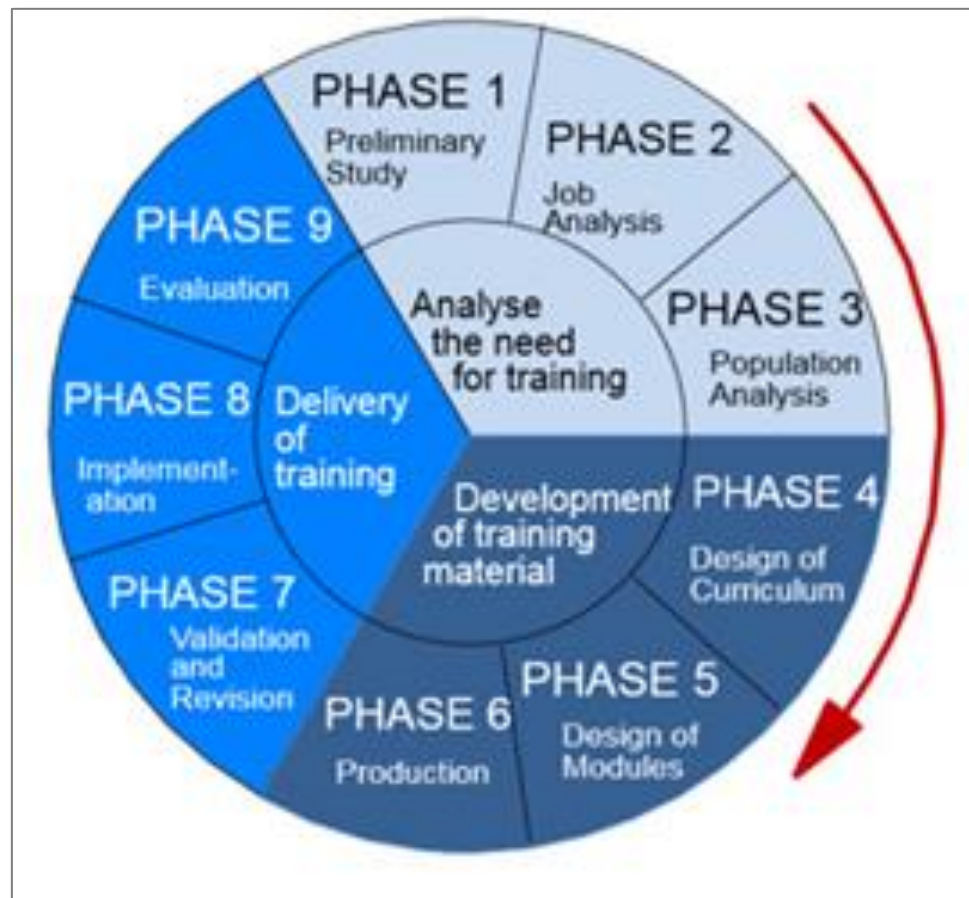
PHASE 1
Preliminary Study

PHASE 2
Job Analysis

PHASE 3
Population Analysis

Analyse the need for training

PHASE 4
Design of Curriculum

PHASE 5
Design of Modules

PHASE 6
Production

Development of training material

PHASE 7
Validation and Revision

PHASE 8
Implementation

PHASE 9
Evaluation

Delivery of training